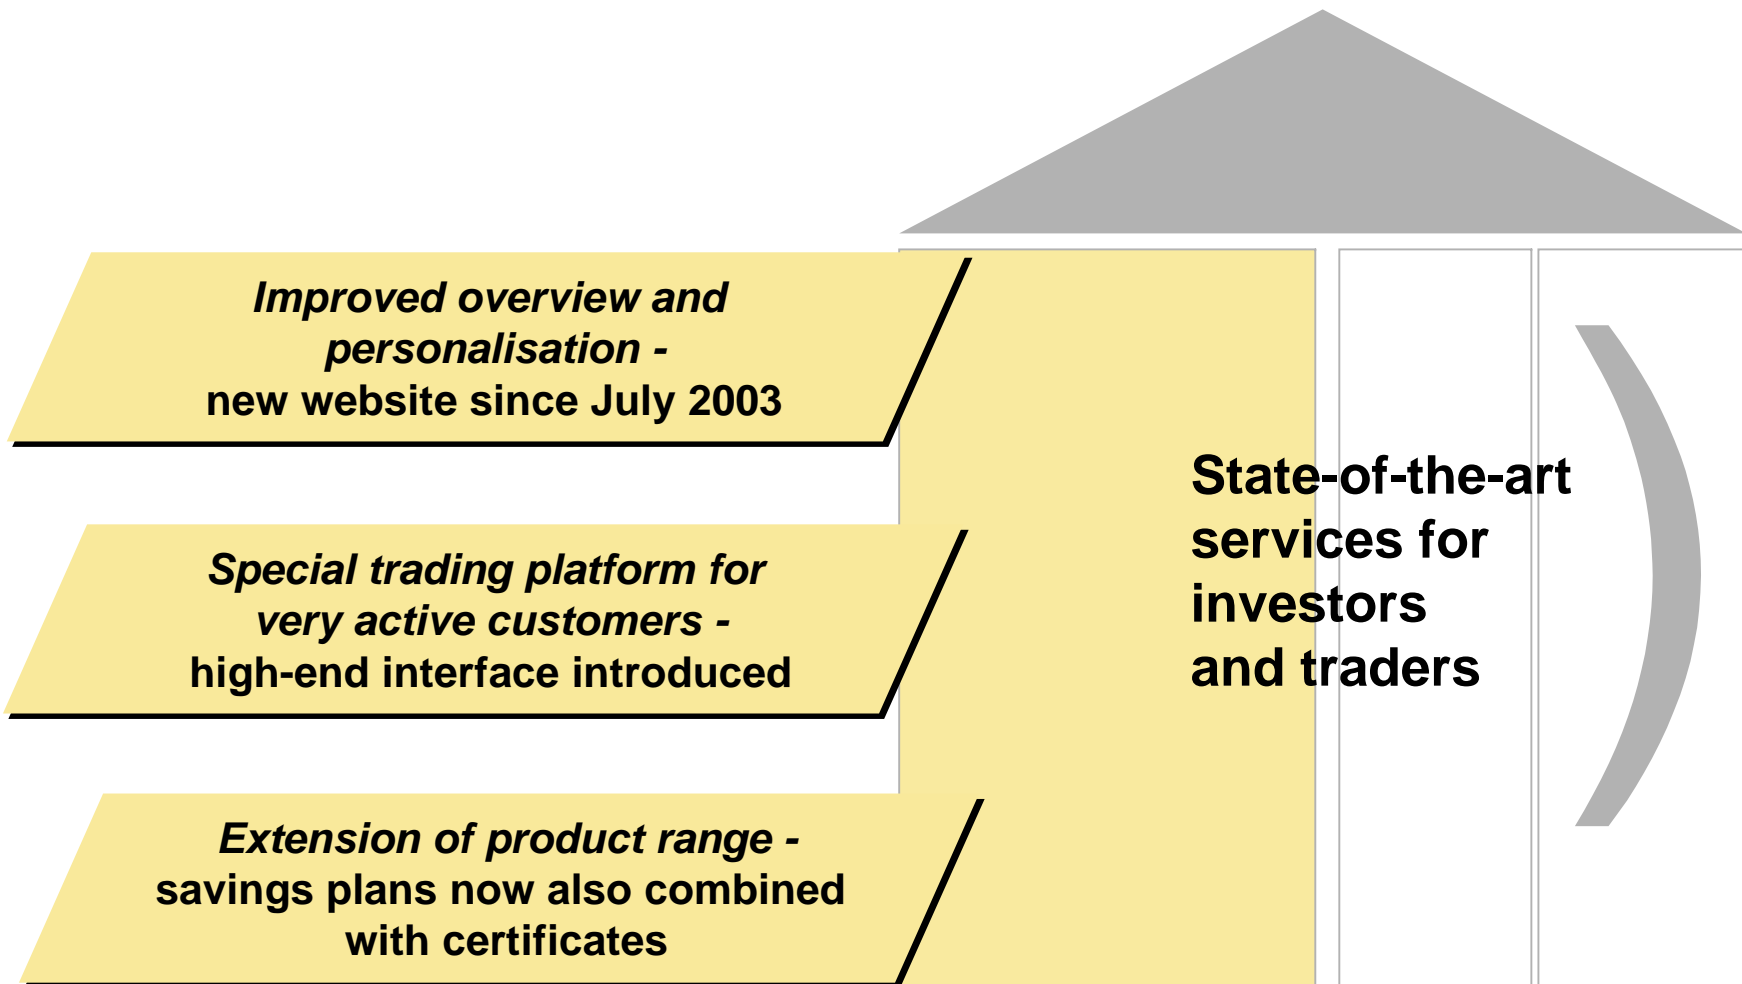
*Improved overview and personalisation -*
new website since July 2003

*Special trading platform for very active customers -*
high-end interface introduced

*Extension of product range -*
savings plans now also combined with certificates

State-of-the-art services for investors and traders